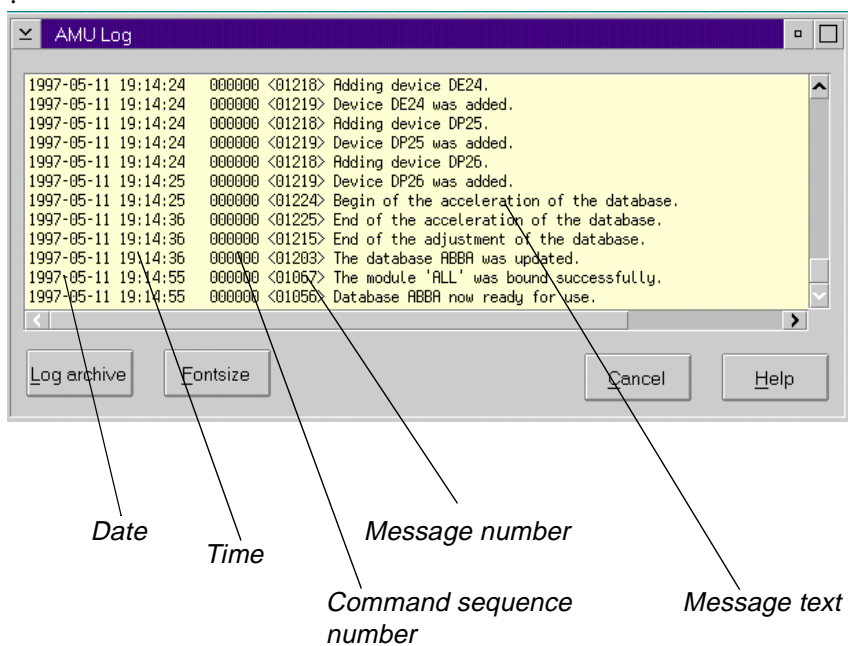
AMU Log

1997-05-11 19:14:24 000000 <01218> Adding device DE24.
1997-05-11 19:14:24 000000 <01219> Device DE24 was added.
1997-05-11 19:14:24 000000 <01218> Adding device DP25.
1997-05-11 19:14:24 000000 <01219> Device DP25 was added.
1997-05-11 19:14:24 000000 <01218> Adding device DP26.
1997-05-11 19:14:25 000000 <01219> Device DP26 was added.
1997-05-11 19:14:25 000000 <01224> Begin of the acceleration of the database.
1997-05-11 19:14:36 000000 <01225> End of the acceleration of the database.
1997-05-11 19:14:36 000000 <01215> End of the adjustment of the database.
1997-05-11 19:14:36 000000 <01203> The database ABBA was updated.
1997-05-11 19:14:55 000000 <01067> The module 'ALL' was bound successfully.
1997-05-11 19:14:55 000000 <01056> Database ABBA now ready for use.

Log archive | Fontsize | Cancel | Help

Date

Time

Command sequence number

Message number

Message text